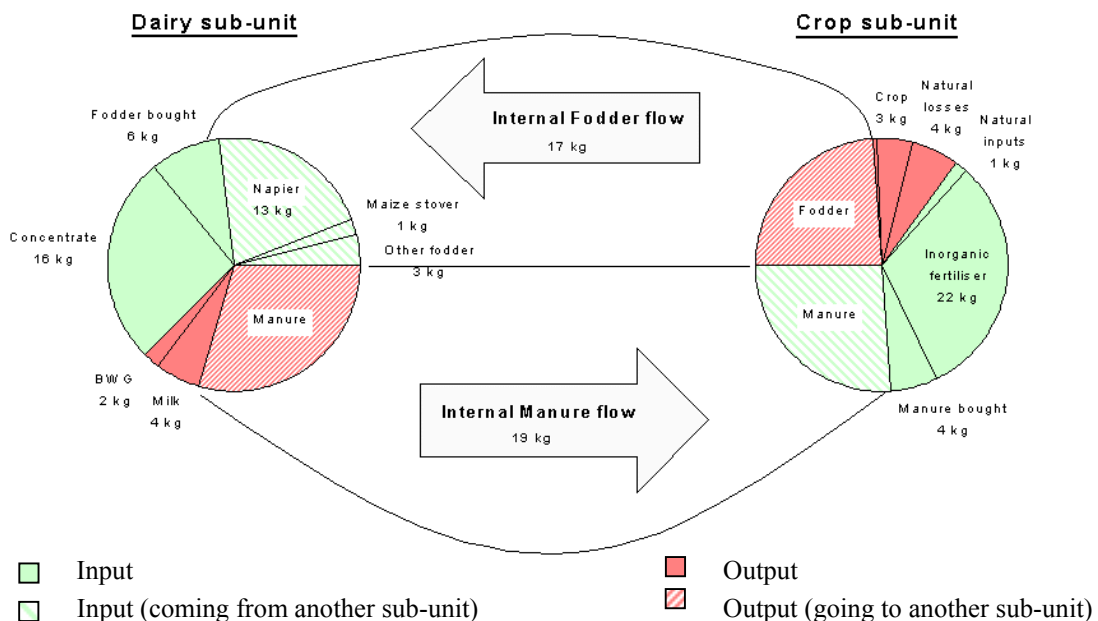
Dairy sub-unit

Crop sub-unit

Fodder bought
6 kg

Napier
13 kg

Maize stover
1 kg

Other fodder
3 kg

Concentrate
16 kg

Manure

BWG
2 kg

Milk
4 kg

Internal Fodder flow
17 kg

Internal Manure flow
19 kg

Crop
3 kg

Natural losses
4 kg

Natural inputs
1 kg

Fodder

Inorganic fertiliser
22 kg

Manure

Manure bought
4 kg

Input

Input (coming from another sub-unit)

Output

Output (going to another sub-unit)